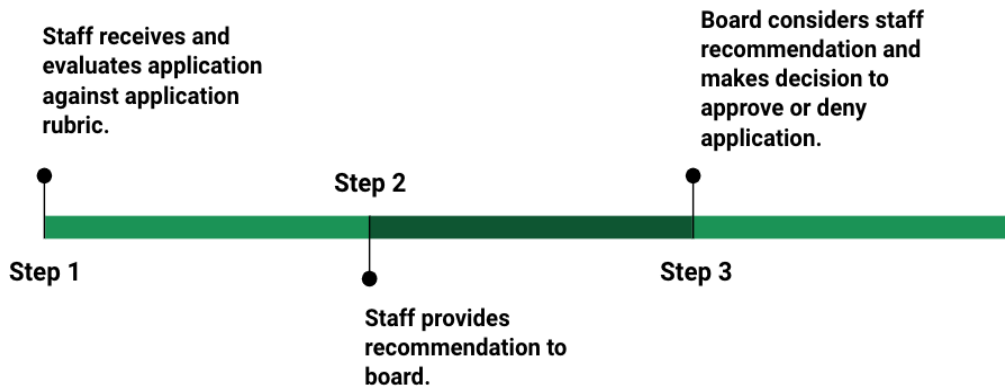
Staff receives and evaluates application against application rubric.

Step 1

Step 2

Staff provides recommendation to board.

Board considers staff recommendation and makes decision to approve or deny application.

Step 3